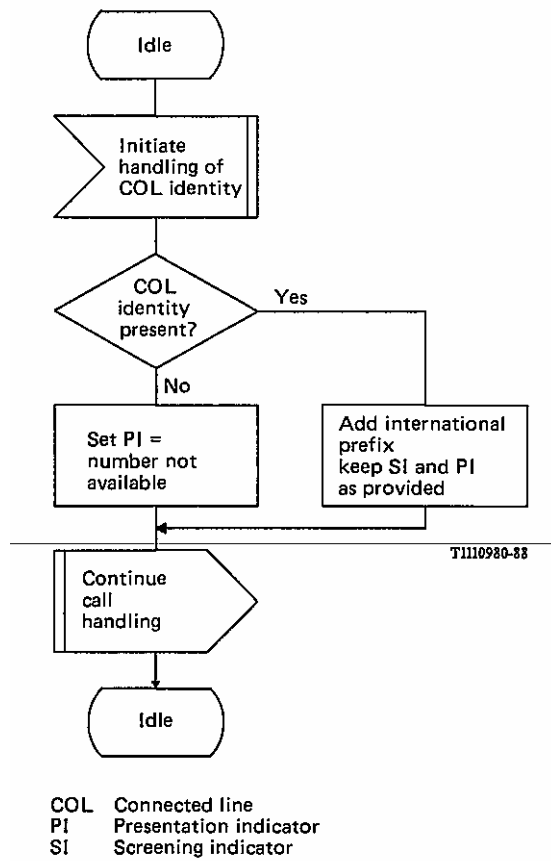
Idle

Initiate handling of COL identity

COL identity present?

Yes

No

Set PI = number not available

Add international prefix keep SI and PI as provided

T1110980-88

Continue call handling

Idle

COL Connected line
PI Presentation indicator
SI Screening indicator